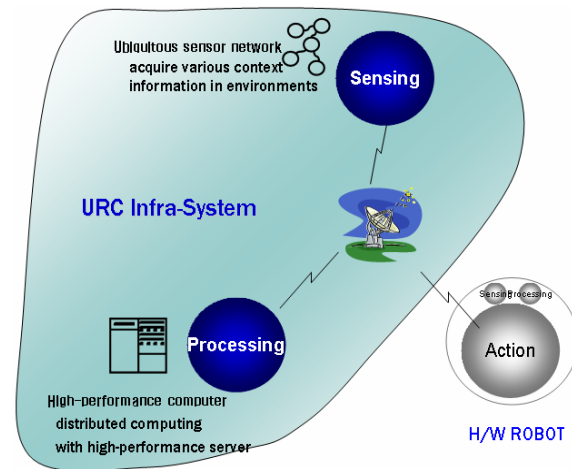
Ubiquitous sensor network acquire various context information in environments

Sensing

URC Infra-System

Processing

High-performance computer distributed computing with high-performance server

Sensing Processing

Action

H/W ROBOT